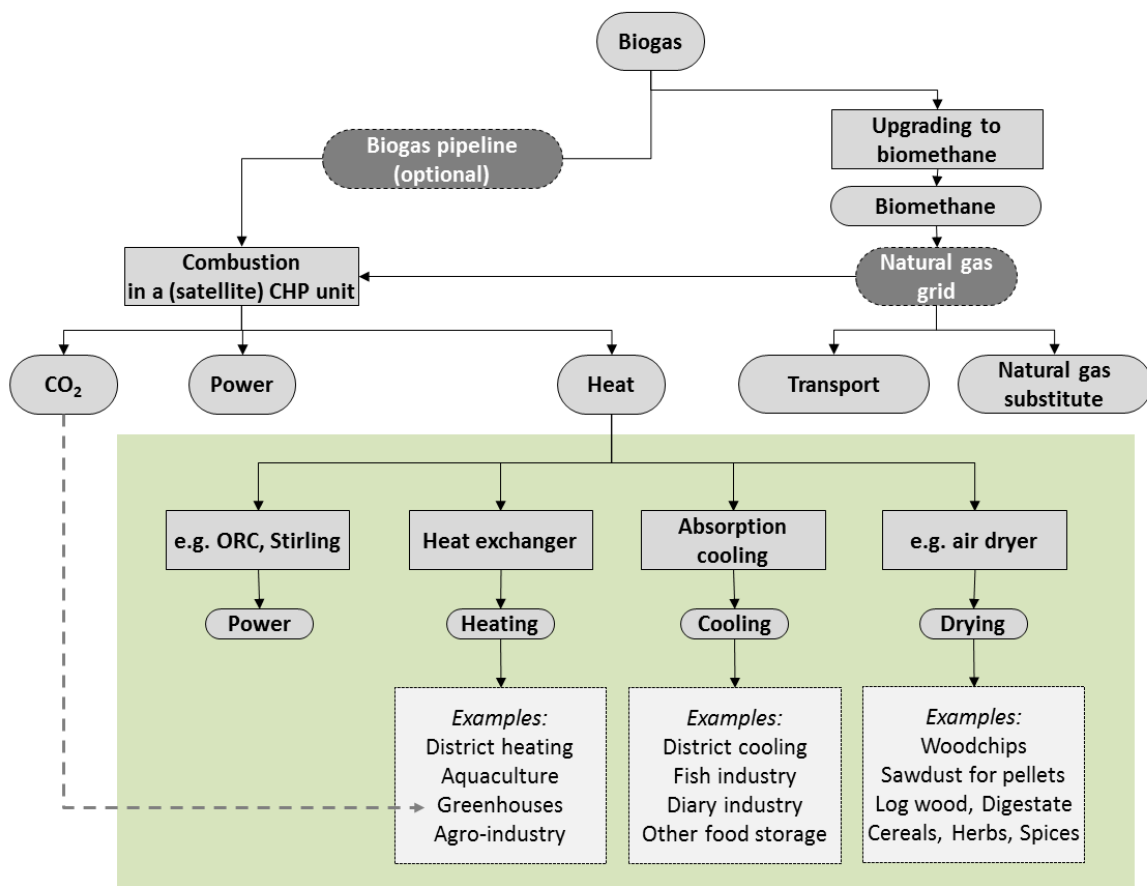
Biogas

Biogas pipeline (optional)

Upgrading to biomethane

Biomethane

Natural gas grid

Combustion in a (satellite) CHP unit

$CO_2$

Power

Heat

Transport

Natural gas substitute

e.g. ORC, Stirling

Heat exchanger

Absorption cooling

e.g. air dryer

Power

Heating

Cooling

Drying

*Examples:*
District heating
Aquaculture
Greenhouses
Agro-industry

*Examples:*
District cooling
Fish industry
Diary industry
Other food storage

*Examples:*
Woodchips
Sawdust for pellets
Log wood, Digestate
Cereals, Herbs, Spices